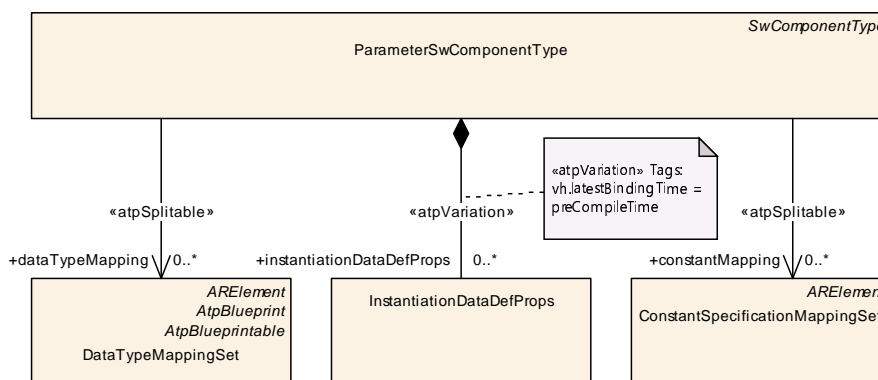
SwComponentTyp
ParameterSwComponentType

«atpVariation» Tags: vh.latestBindingTime = preCompileTime

«atpSplitable»
+dataTypeMapping 0..*

«atpVariation»
+instantiationDataDefProps 0..*

«atpSplitable»
+constantMapping 0..*

ARElement
AtpBlueprint
AtpBlueprintable
DataTypeMappingSet

InstantiationDataDefProps

ARElemen
ConstantSpecificationMappingSe